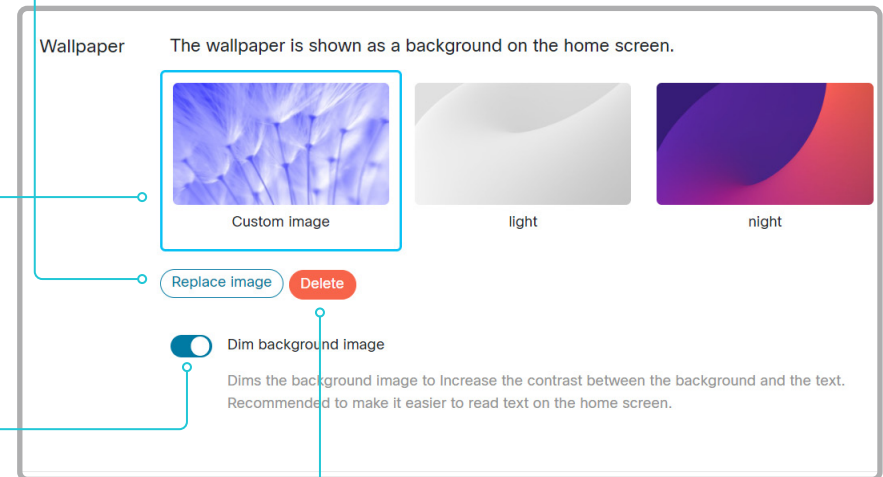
Wallpaper

The wallpaper is shown as a background on the home screen.

Custom image

light

night

Replace image

Delete

Dim background image

Dims the background image to increase the contrast between the background and the text. Recommended to make it easier to read text on the home screen.